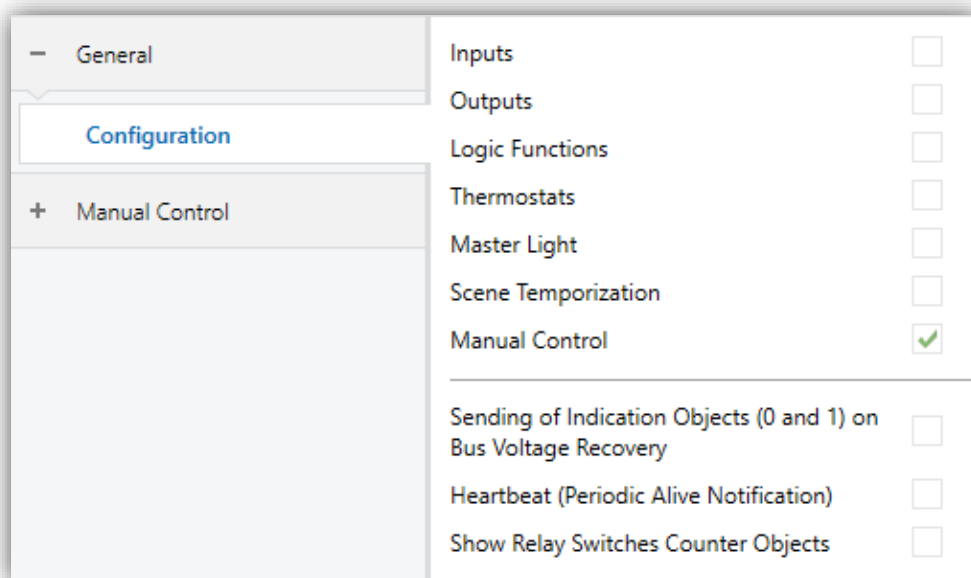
− General

Configuration

+ Manual Control

Inputs

Outputs

Logic Functions

Thermostats

Master Light

Scene Temporization

Manual Control ✓

Sending of Indication Objects (0 and 1) on Bus Voltage Recovery

Heartbeat (Periodic Alive Notification)

Show Relay Switches Counter Objects